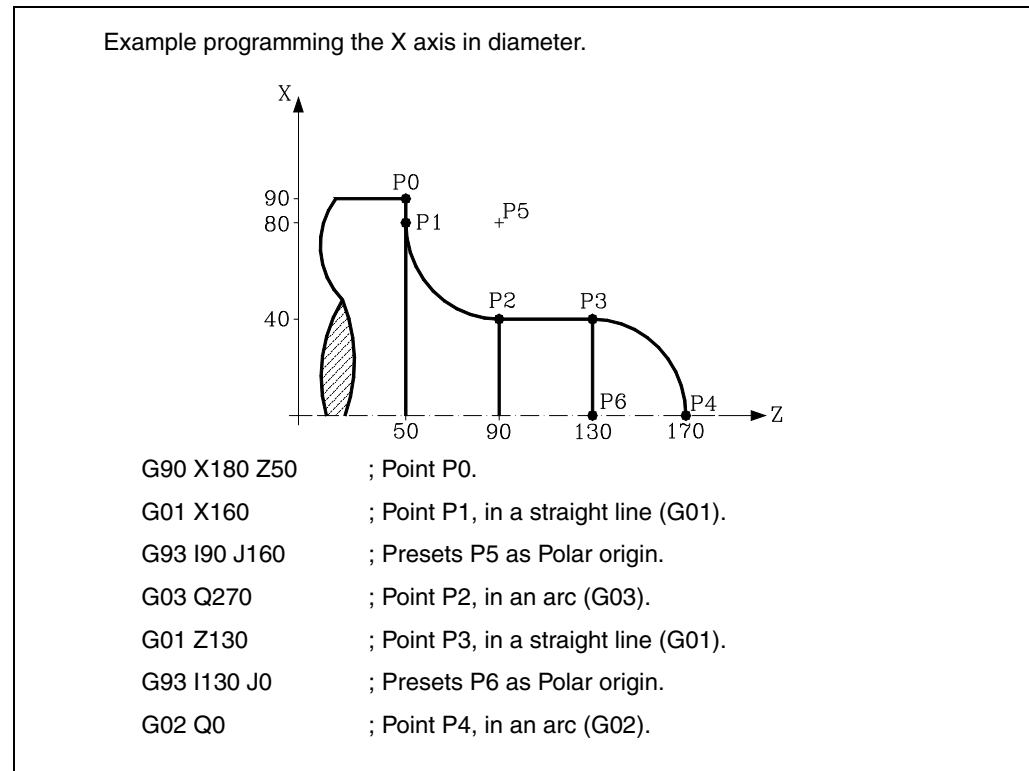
Example programming the X axis in diameter.

X

90
80
40

P0
P1
P5
P2
P3
P6
P4

50
90
130
170
Z

| | |
|---|---|
| G90 X180 Z50 | ; Point P0. |
| G01 X160 | ; Point P1, in a straight line (G01). |
| G93 I90 J160 | ; Presets P5 as Polar origin. |
| G03 Q270 | ; Point P2, in an arc (G03). |
| G01 Z130 | ; Point P3, in a straight line (G01). |
| G93 I130 J0 | ; Presets P6 as Polar origin. |
| G02 Q0 | ; Point P4, in an arc (G02). |